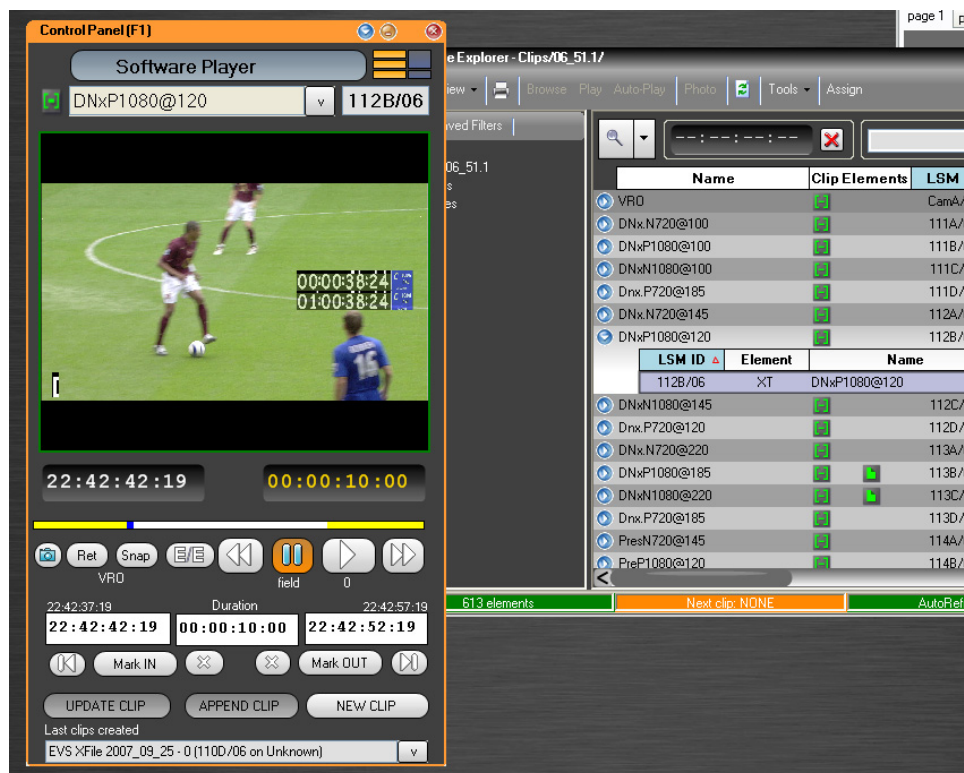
Control Panel (F1)

Software Player

DNxP1080@120 v 112B/06

00:00:38:24
01:00:38:24

22:42:42:19 00:00:10:00

Ret Snap E/E
VRO field 0

22:42:37:19 Duration 22:42:57:19
22:42:42:19 00:00:10:00 22:42:52:19

Mark IN Mark OUT

UPDATE CLIP APPEND CLIP NEW CLIP

Last clips created
EVS XFile 2007_09_25 - 0 (110D/06 on Unknown) v

page 1

e Explorer - Clips/06_51.1/

iew Browse Play Auto-Play Photo Tools Assign

ved Filters

06_51.1
s
es

--:--:--:--

| Name | Clip Elements | LSM |
|---|---|---|
| VRO | | CamA/ |
| DNx.N720@100 | | 111A/ |
| DNxP1080@100 | | 111B/ |
| DNxN1080@100 | | 111C/ |
| Dnx.P720@185 | | 111D/ |
| DNx.N720@145 | | 112A/ |
| DNxP1080@120 | | 112B/ |

| LSM ID | Element | Name |
|---|---|---|
| 112B/06 | XT | DNxP1080@120 |

| Name | Clip Elements | LSM |
|---|---|---|
| DNxN1080@145 | | 112C/ |
| Dnx.P720@120 | | 112D/ |
| DNx.N720@220 | | 113A/ |
| DNxP1080@185 | | 113B/ |
| DNxN1080@220 | | 113C/ |
| Dnx.P720@185 | | 113D/ |
| PresN720@145 | | 114A/ |
| PreP1080@120 | | 114B/ |

613 elements Next clip: NONE AutoRef